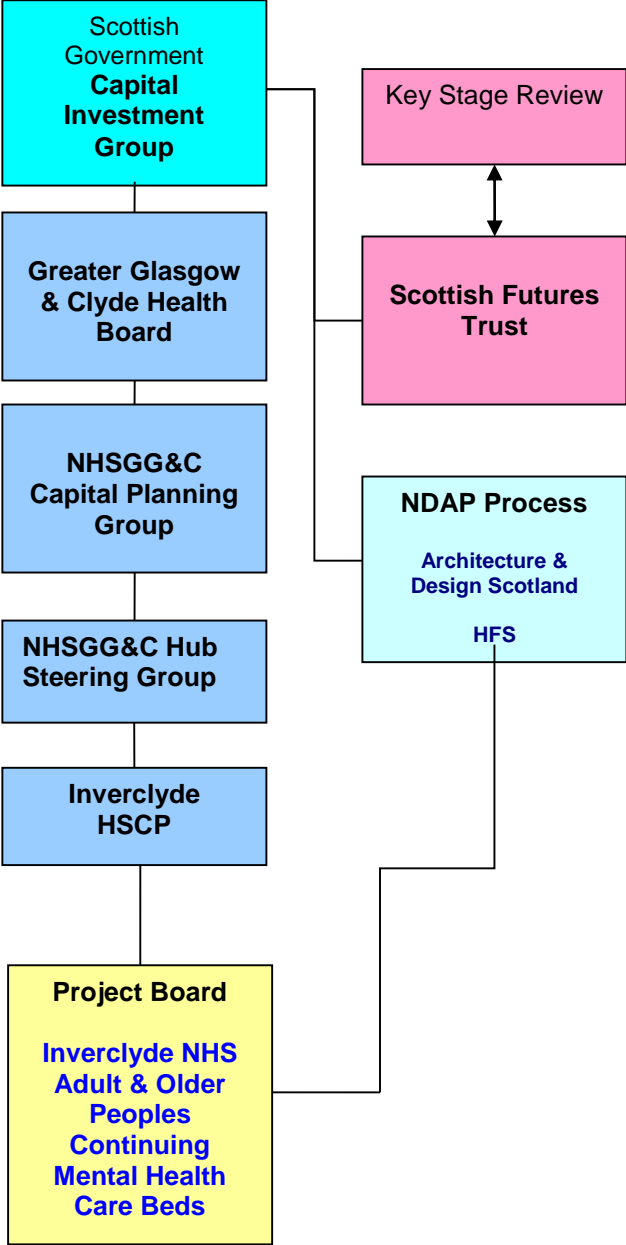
Scottish Government
**Capital Investment Group**

Greater Glasgow & Clyde Health Board

NHSGG&C Capital Planning Group

NHSGG&C Hub Steering Group

Inverclyde HSCP

Project Board

Inverclyde NHS Adult & Older Peoples Continuing Mental Health Care Beds

Key Stage Review

Scottish Futures Trust

NDAP Process

Architecture & Design Scotland

HFS